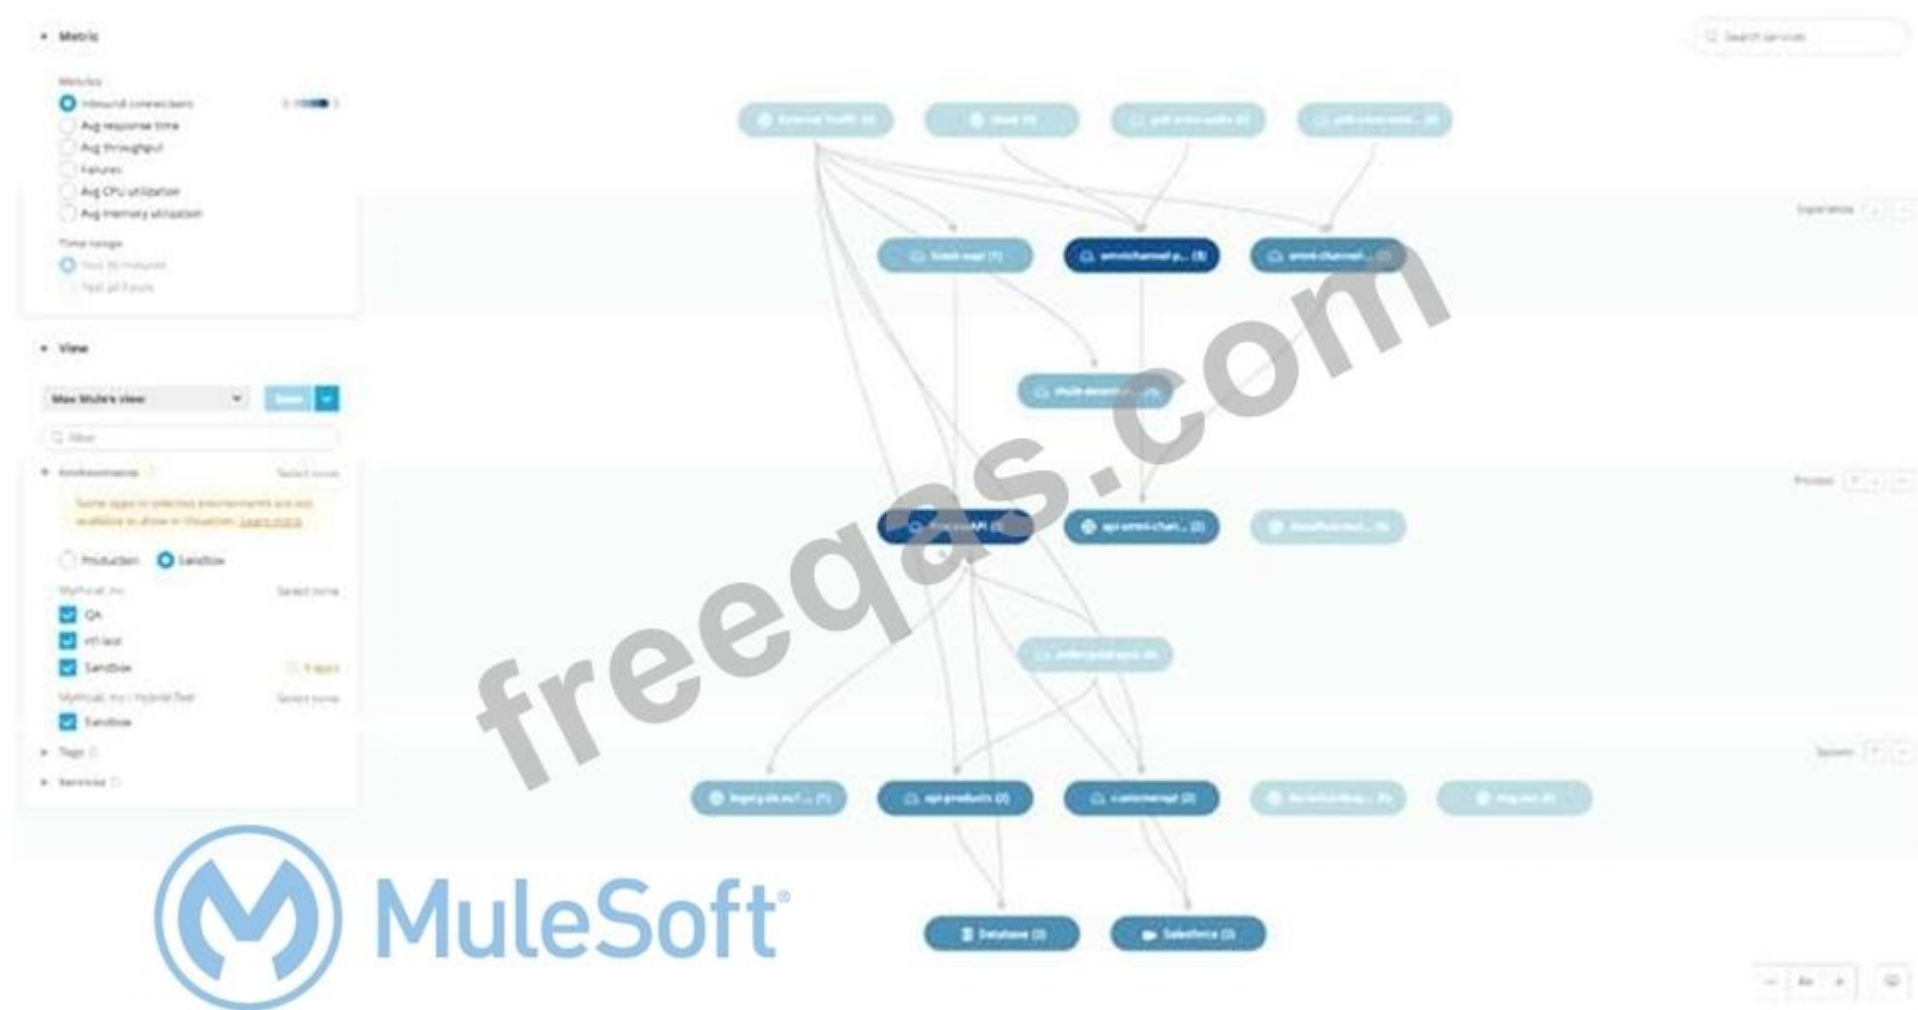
Metric

Metrics

Inbound connections

Avg response time

Avg throughput

Failures

Avg CPU utilization

Avg memory utilization

Time range

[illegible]

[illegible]

View

Max Mule's view

Save

Filter

Environments

Select none

Some apps in selected environments are not available to show in Visualizer. Learn more

Production

Sandbox

MyMule Inc

Select none

QA

int-test

Sandbox

MyMule Inc Hybrid Test

Select none

Sandbox

Tags

Services

Search services

External Traffic (4)

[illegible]

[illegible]

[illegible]

Experience

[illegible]

omnichannel-p... (8)

omni-channel...

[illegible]

Process

ProcessAPI (2)

api-omni-chan... (2)

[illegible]

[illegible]

System

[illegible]

api-products (2)

customerapi (2)

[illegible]

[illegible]

Database (2)

Salesforce (2)

freeqas.com

MuleSoft®